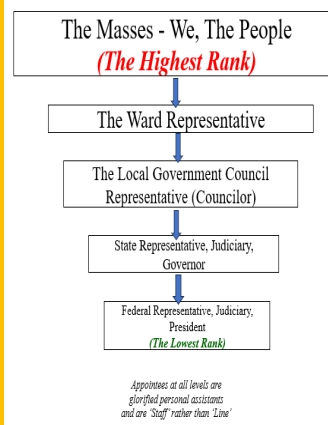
The Masses - We, The People
(The Highest Rank)

The Ward Representative

The Local Government Council Representative (Councilor)

State Representative, Judiciary, Governor

Federal Representative, Judiciary, President
(The Lowest Rank)

Appointees at all levels are glorified personal assistants and are 'Staff' rather than 'Line'